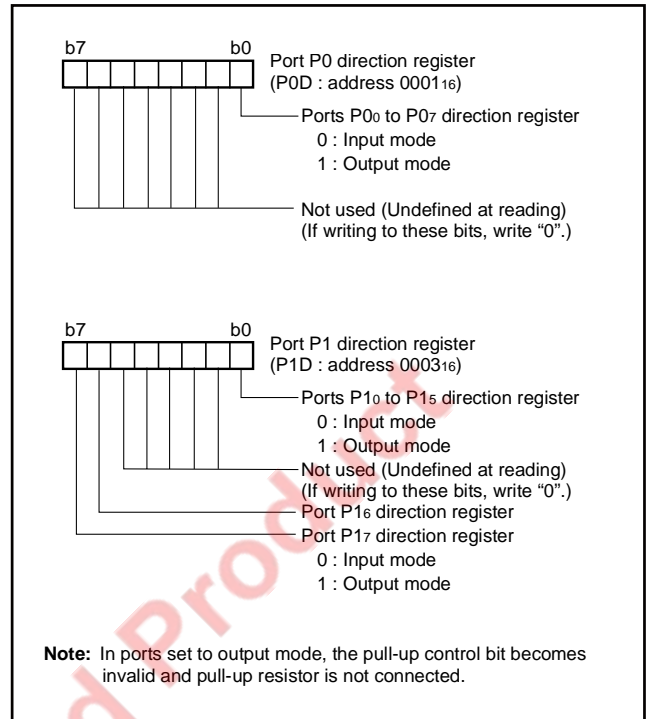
b7 b0
Port P0 direction register
(P0D : address $0001_{16}$)

Ports $P0_0$ to $P0_7$ direction register
0 : Input mode
1 : Output mode

Not used (Undefined at reading)
(If writing to these bits, write “0”.)

b7 b0
Port P1 direction register
(P1D : address $0003_{16}$)

Ports $P1_0$ to $P1_5$ direction register
0 : Input mode
1 : Output mode

Not used (Undefined at reading)
(If writing to these bits, write “0”.)

Port $P1_6$ direction register

Port $P1_7$ direction register
0 : Input mode
1 : Output mode

Note: In ports set to output mode, the pull-up control bit becomes invalid and pull-up resistor is not connected.

d Product